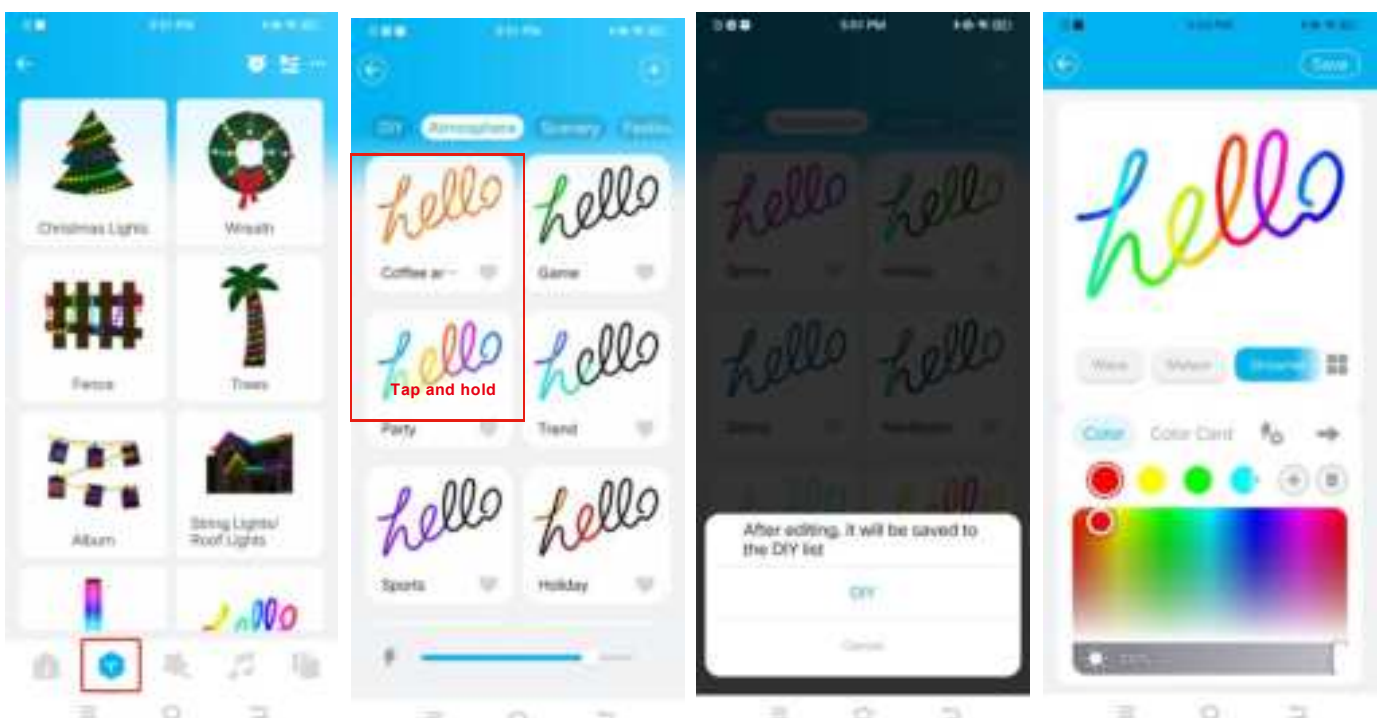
Christmas Lights

Wreath

Fence

Trees

Album

String Lights/ Roof Lights

DIY Atmosphere Scenery

hello

Coffee ar

hello

Game

hello

Tap and hold

Party

hello

Trend

hello

Sports

hello

Holiday

After editing, it will be saved to the DIY list

DIY

Cancel

Save

hello

Wave Melt Steamer

Color Color Card